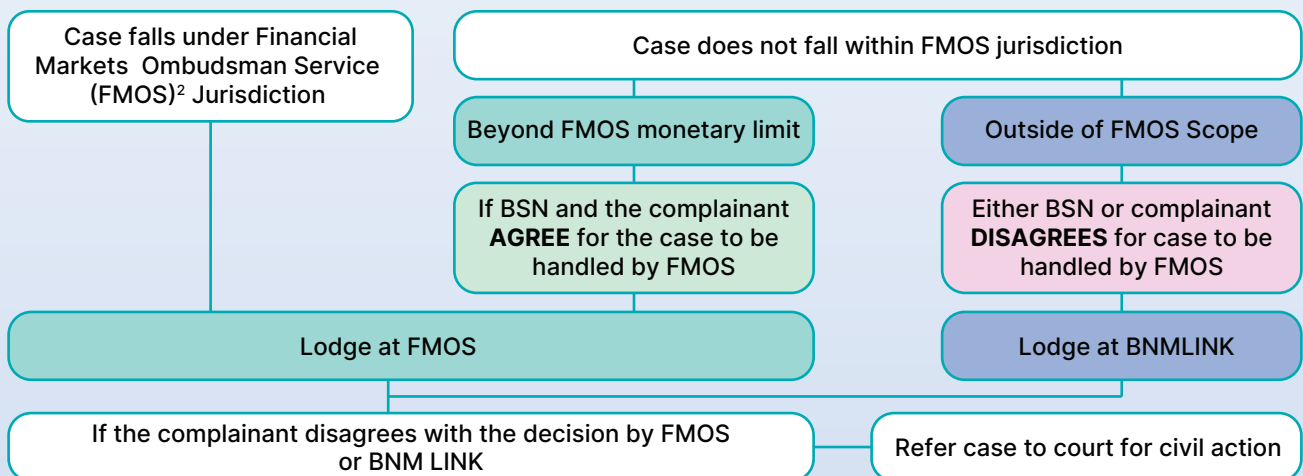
Case falls under Financial Markets Ombudsman Service (FMOS)$^2$ Jurisdiction

Case does not fall within FMOS jurisdiction

Beyond FMOS monetary limit

Outside of FMOS Scope

If BSN and the complainant **AGREE** for the case to be handled by FMOS

Either BSN or complainant **DISAGREES** for case to be handled by FMOS

Lodge at FMOS

Lodge at BNMLINK

If the complainant disagrees with the decision by FMOS or BNM LINK

Refer case to court for civil action